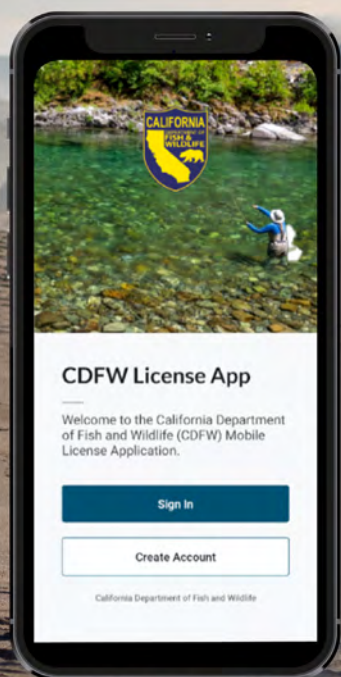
CALIFORNIA
DEPARTMENT OF
FISH &
WILDLIFE

CDFW License App

Welcome to the California Department of Fish and Wildlife (CDFW) Mobile License Application.

Sign In

Create Account

California Department of Fish and Wildlife